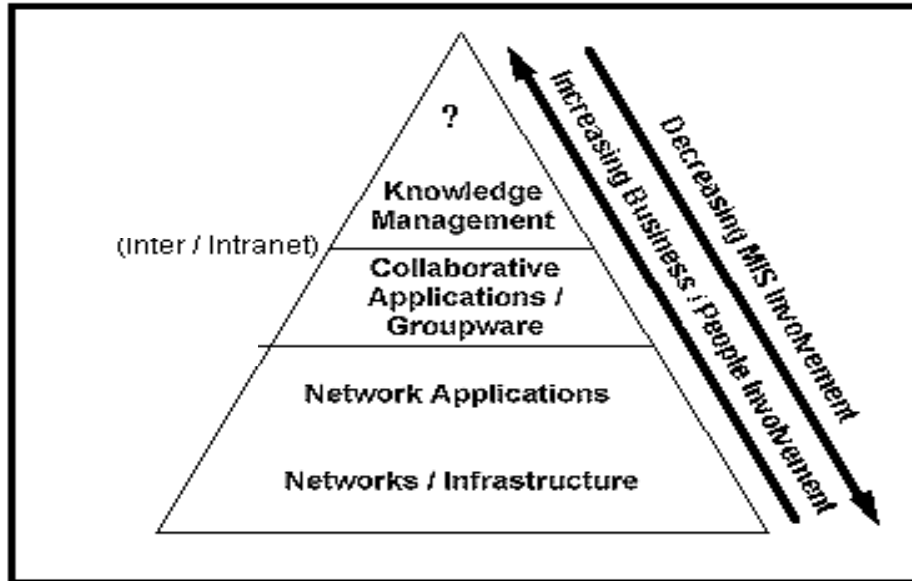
?

Knowledge Management

(Inter / Intranet)

Collaborative Applications / Groupware

Network Applications

Networks / Infrastructure

Increasing Business / People Involvement

Decreasing MIS Involvement